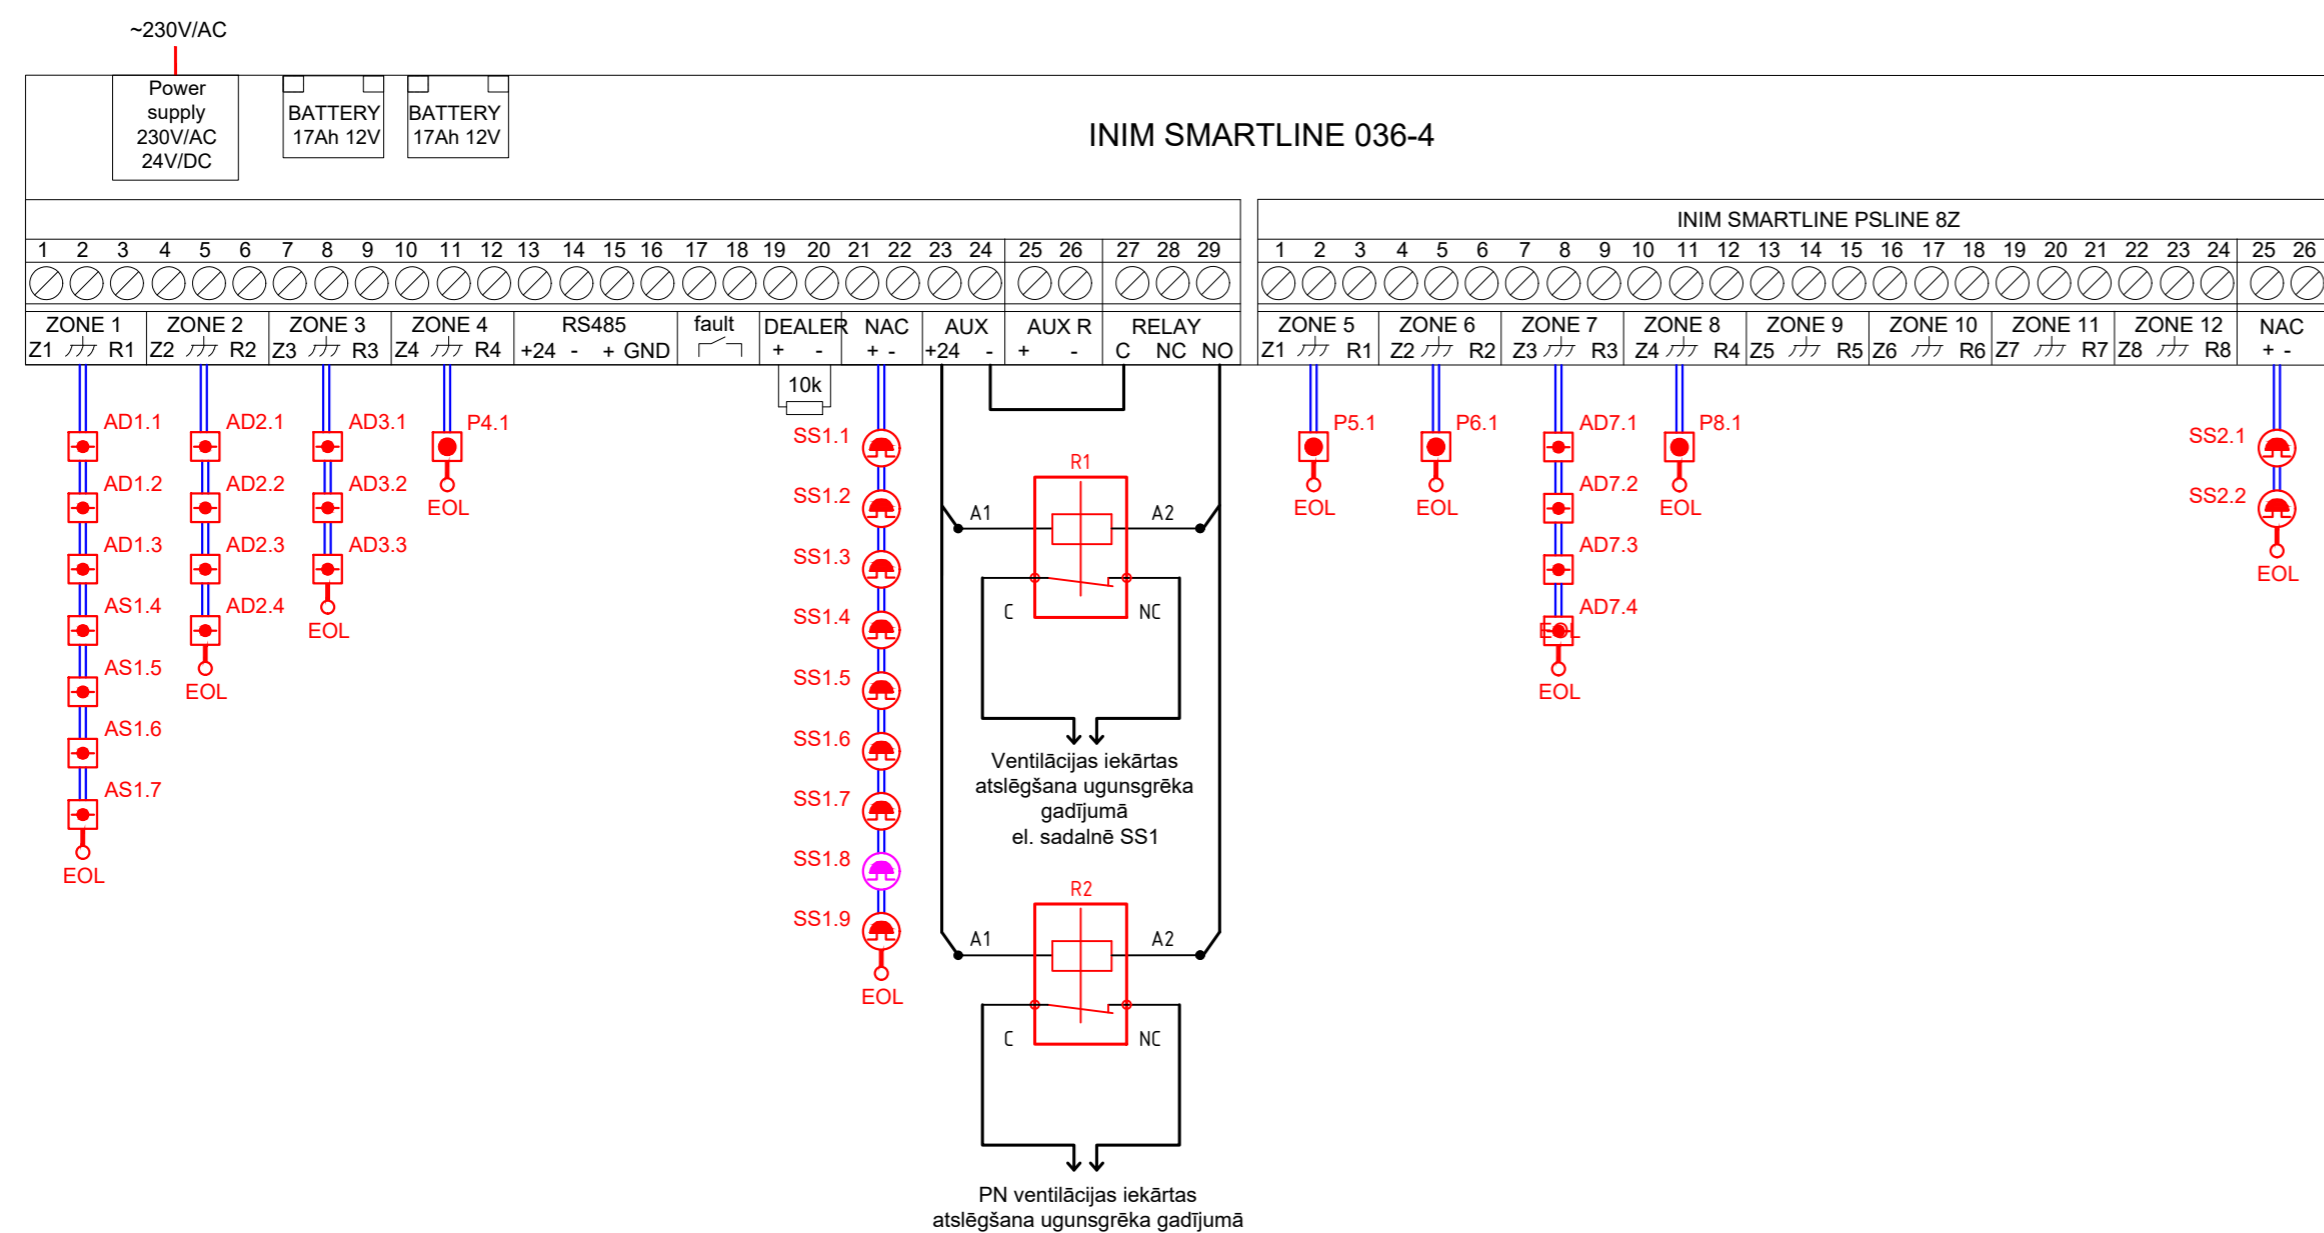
~230V/AC

Power supply 230V/AC 24V/DC

BATTERY 17Ah 12V

BATTERY 17Ah 12V

INIM SMARTLINE 036-4

1 2 3 4 5 6 7 8 9 10 11 12 13 14 15 16 17 18 19 20 21 22 23 24 25 26 27 28 29

ZONE 1 Z1 R1
ZONE 2 Z2 R2
ZONE 3 Z3 R3
ZONE 4 Z4 R4
RS485 +24 - + GND
fault
DEALER + -
NAC + -
AUX +24 -
AUX R + -
RELAY C NC NO

INIM SMARTLINE PSLINE 8Z

1 2 3 4 5 6 7 8 9 10 11 12 13 14 15 16 17 18 19 20 21 22 23 24 25 26

ZONE 5 Z1 R1
ZONE 6 Z2 R2
ZONE 7 Z3 R3
ZONE 8 Z4 R4
ZONE 9 Z5 R5
ZONE 10 Z6 R6
ZONE 11 Z7 R7
ZONE 12 Z8 R8
NAC + -

10k

AD1.1
AD1.2
AD1.3
AS1.4
AS1.5
AS1.6
AS1.7
EOL

AD2.1
AD2.2
AD2.3
AD2.4
EOL

AD3.1
AD3.2
AD3.3
EOL

P4.1
EOL

SS1.1
SS1.2
SS1.3
SS1.4
SS1.5
SS1.6
SS1.7
SS1.8
SS1.9
EOL

R1
A1
A2
C
NC

Ventilācijas iekārtas atslēgšana ugunsgrēka gadījumā el. sadalnē SS1

R2
A1
A2
C
NC

PN ventilācijas iekārtas atslēgšana ugunsgrēka gadījumā

P5.1
EOL

P6.1
EOL

AD7.1
AD7.2
AD7.3
AD7.4
EOL
EOL

P8.1
EOL

SS2.1
SS2.2
EOL